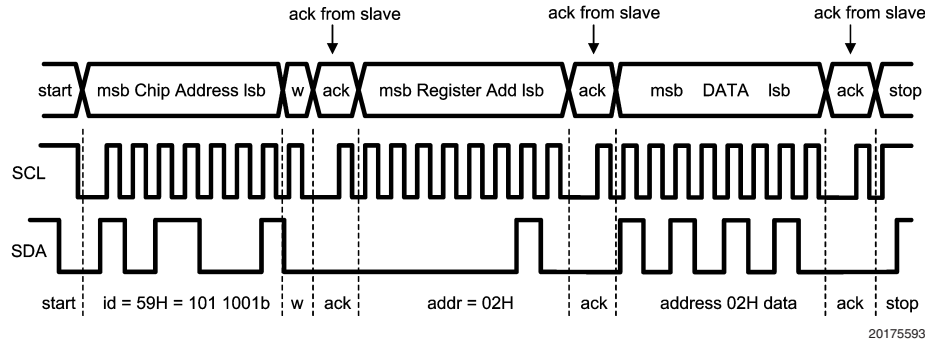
ack from slave

ack from slave

ack from slave

start msb Chip Address lsb w ack msb Register Add lsb ack msb DATA lsb ack stop

SCL

SDA

start id = 59H = 101 1001b w ack addr = 02H ack address 02H data ack stop

20175593